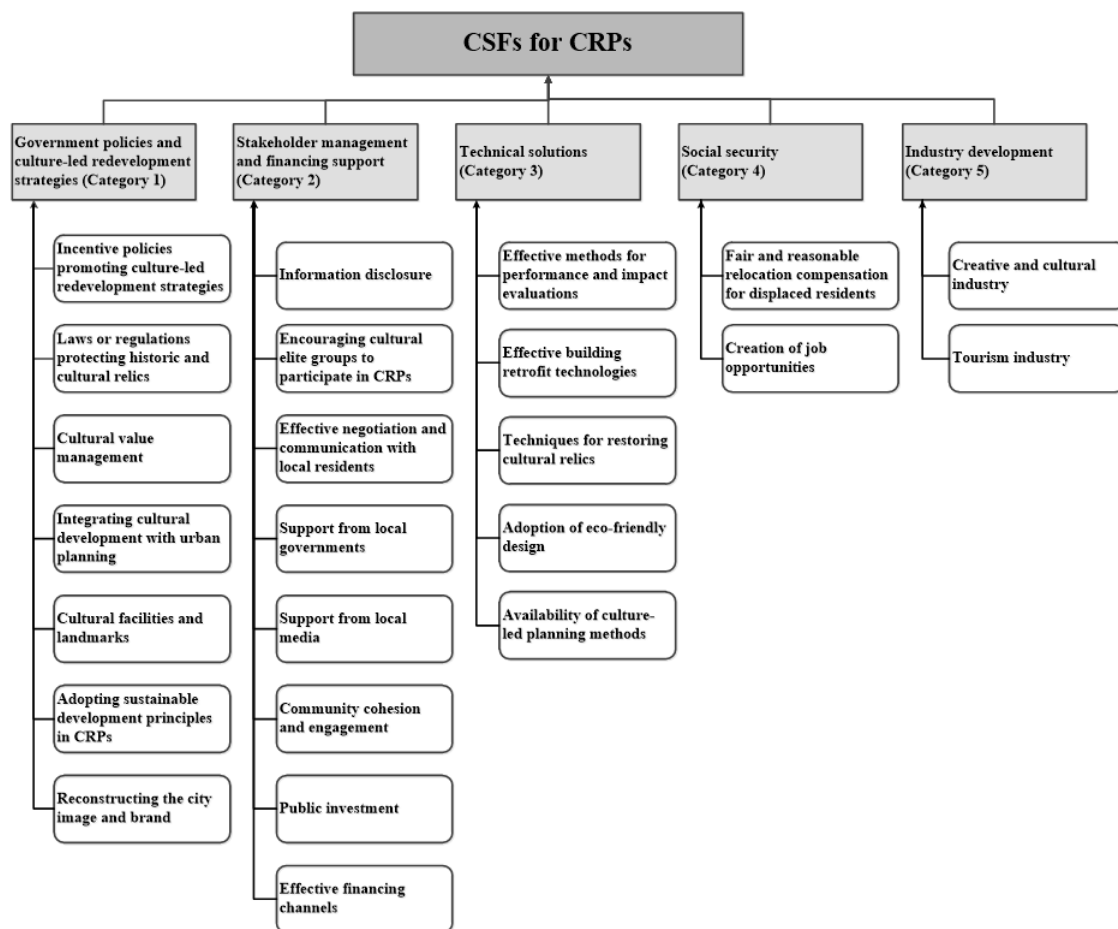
CSFs for CRPs

Government policies and culture-led redevelopment strategies (Category 1)

Incentive policies promoting culture-led redevelopment strategies

Laws or regulations protecting historic and cultural relics

Cultural value management

Integrating cultural development with urban planning

Cultural facilities and landmarks

Adopting sustainable development principles in CRPs

Reconstructing the city image and brand

Stakeholder management and financing support (Category 2)

Information disclosure

Encouraging cultural elite groups to participate in CRPs

Effective negotiation and communication with local residents

Support from local governments

Support from local media

Community cohesion and engagement

Public investment

Effective financing channels

Technical solutions (Category 3)

Effective methods for performance and impact evaluations

Effective building retrofit technologies

Techniques for restoring cultural relics

Adoption of eco-friendly design

Availability of culture-led planning methods

Social security (Category 4)

Fair and reasonable relocation compensation for displaced residents

Creation of job opportunities

Industry development (Category 5)

Creative and cultural industry

Tourism industry